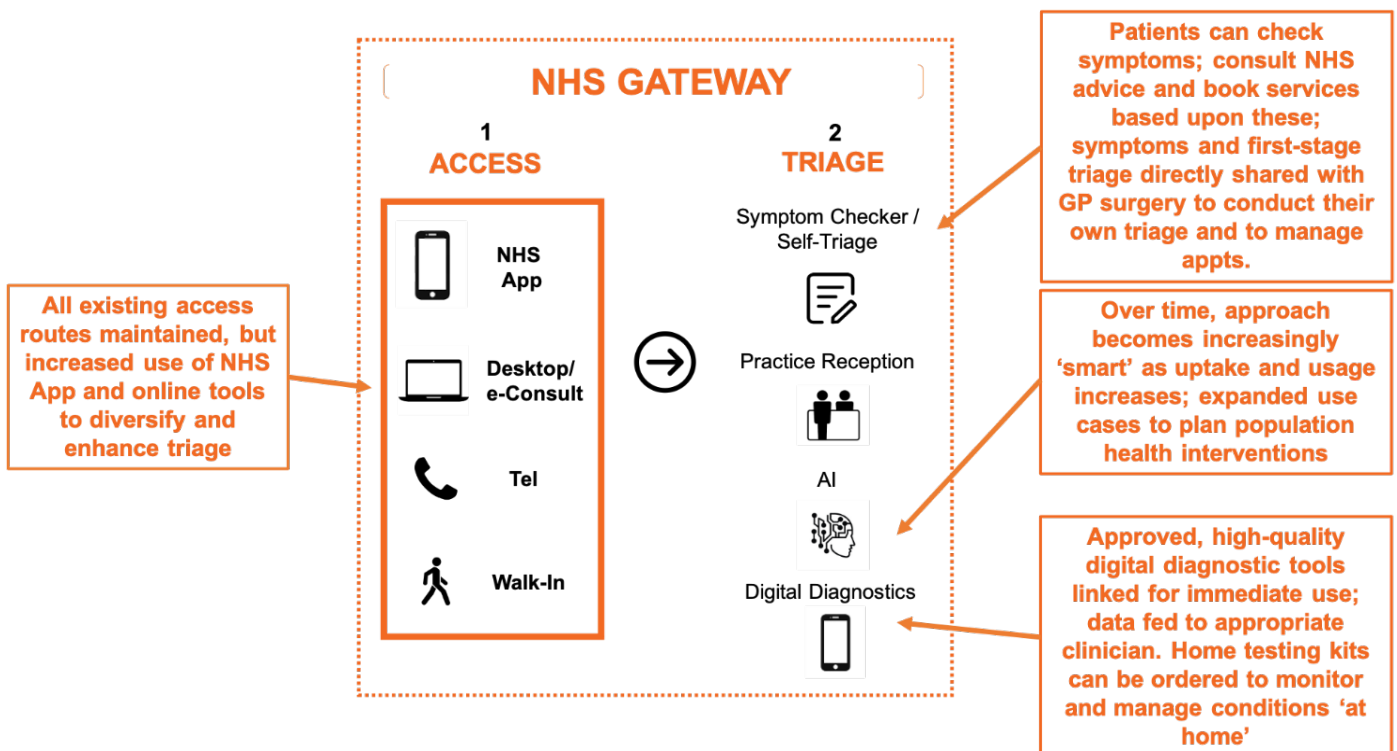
NHS GATEWAY

1
ACCESS

NHS App

Desktop/ e-Consult

Tel

Walk-In

2
TRIAGE

Symptom Checker / Self-Triage

Practice Reception

AI

Digital Diagnostics

All existing access routes maintained, but increased use of NHS App and online tools to diversify and enhance triage

Patients can check symptoms; consult NHS advice and book services based upon these; symptoms and first-stage triage directly shared with GP surgery to conduct their own triage and to manage appts.

Over time, approach becomes increasingly 'smart' as uptake and usage increases; expanded use cases to plan population health interventions

Approved, high-quality digital diagnostic tools linked for immediate use; data fed to appropriate clinician. Home testing kits can be ordered to monitor and manage conditions 'at home'